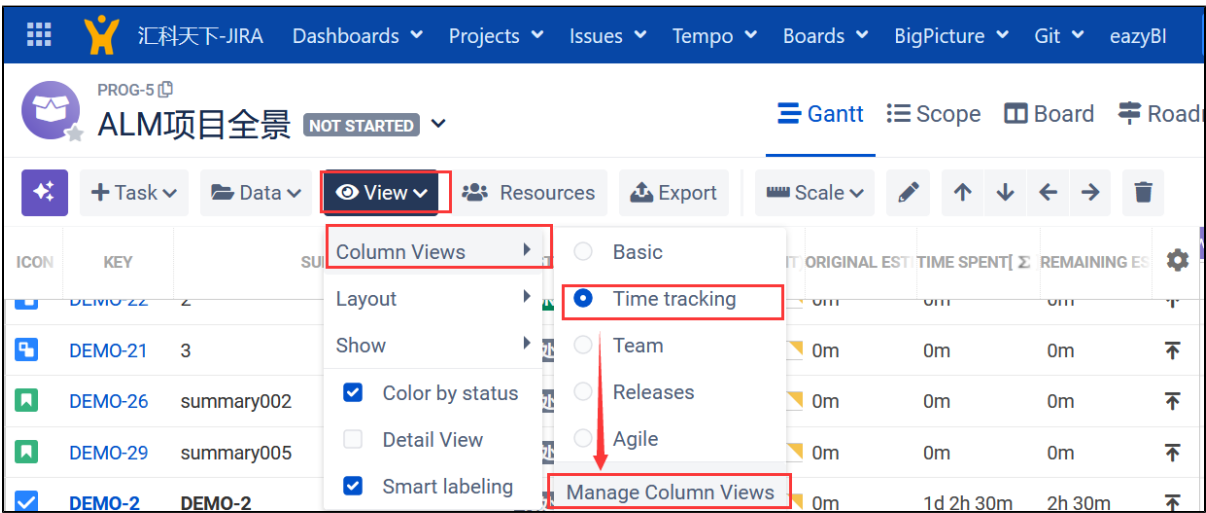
汇科天下-JIRA Dashboards Projects Issues Tempo Boards BigPicture Git eazyBI

PROG-5
ALM项目全景 NOT STARTED

Gantt Scope Board Road

Task Data View Resources Export Scale

ICON KEY SU ORIGINAL EST TIME SPENT[ Σ REMAINING ES

Column Views
Layout
Show
Color by status
Detail View
Smart labeling

Basic
Time tracking
Team
Releases
Agile
Manage Column Views

| ICON | KEY | SU | ORIGINAL EST | TIME SPENT[ Σ | REMAINING ES |
|---|---|---|---|---|---|
| | DEMO-22 | 2 | 0m | 0m | 0m |
| | DEMO-21 | 3 | 0m | 0m | 0m |
| | DEMO-26 | summary002 | 0m | 0m | 0m |
| | DEMO-29 | summary005 | 0m | 0m | 0m |
| | DEMO-2 | DEMO-2 | 0m | 1d 2h 30m | 2h 30m |